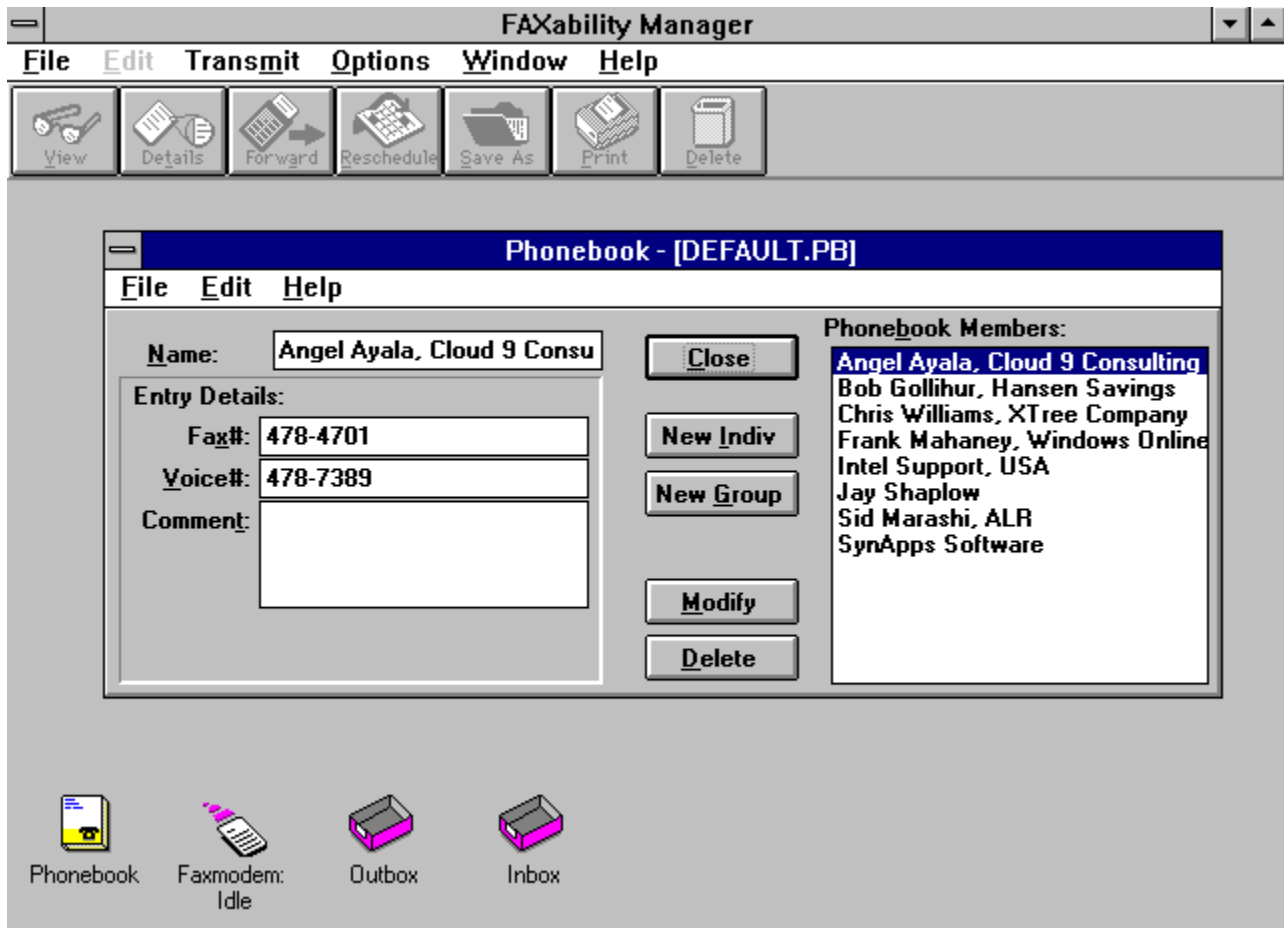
FAXability Manager

File Edit Transmit Options Window Help

View Details Forward Reschedule Save As Print Delete

Phonebook - [DEFAULT.PB]

File Edit Help

Name: Angel Ayala, Cloud 9 Consu

Entry Details:

Fax#: 478-4701

Voice#: 478-7389

Comment:

Close

New Indiv

New Group

Modify

Delete

Phonebook Members:

Angel Ayala, Cloud 9 Consulting
Bob Gollihur, Hansen Savings
Chris Williams, XTree Company
Frank Mahaney, Windows Online
Intel Support, USA
Jay Shaplow
Sid Marashi, ALR
SynApps Software

Phonebook

Faxmodem: Idle

Outbox

Inbox